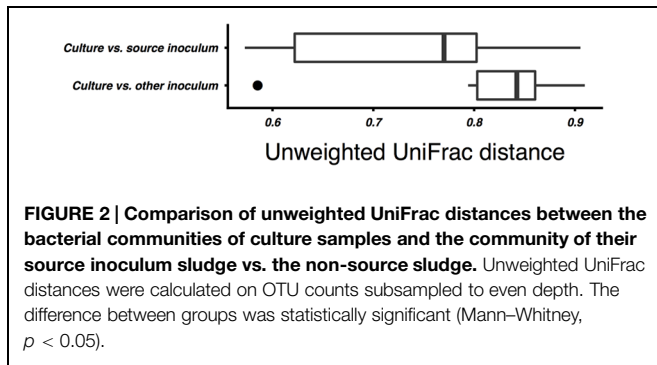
Culture vs. source inoculum

Culture vs. other inoculum

0.6 0.7 0.8 0.9

Unweighted UniFrac distance

**FIGURE 2 | Comparison of unweighted UniFrac distances between the bacterial communities of culture samples and the community of their source inoculum sludge vs. the non-source sludge.** Unweighted UniFrac distances were calculated on OTU counts subsampled to even depth. The difference between groups was statistically significant (Mann–Whitney, $p < 0.05$).